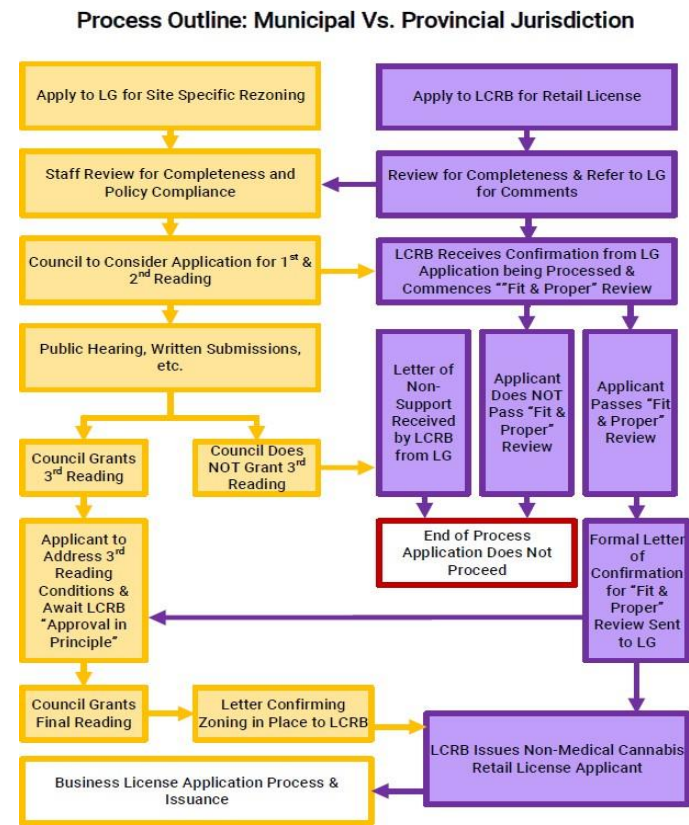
Process Outline: Municipal Vs. Provincial Jurisdiction

Apply to LG for Site Specific Rezoning

Staff Review for Completeness and Policy Compliance

Council to Consider Application for 1$^{st}$ & 2$^{nd}$ Reading

Public Hearing, Written Submissions, etc.

Council Grants 3$^{rd}$ Reading

Council Does NOT Grant 3$^{rd}$ Reading

Applicant to Address 3$^{rd}$ Reading Conditions & Await LCRB "Approval in Principle"

Council Grants Final Reading

Letter Confirming Zoning in Place to LCRB

Business License Application Process & Issuance

Apply to LCRB for Retail License

Review for Completeness & Refer to LG for Comments

LCRB Receives Confirmation from LG Application being Processed & Commences ""Fit & Proper" Review

Letter of Non-Support Received by LCRB from LG

Applicant Does NOT Pass "Fit & Proper" Review

Applicant Passes "Fit & Proper" Review

End of Process Application Does Not Proceed

Formal Letter of Confirmation for "Fit & Proper" Review Sent to LG

LCRB Issues Non-Medical Cannabis Retail License Applicant